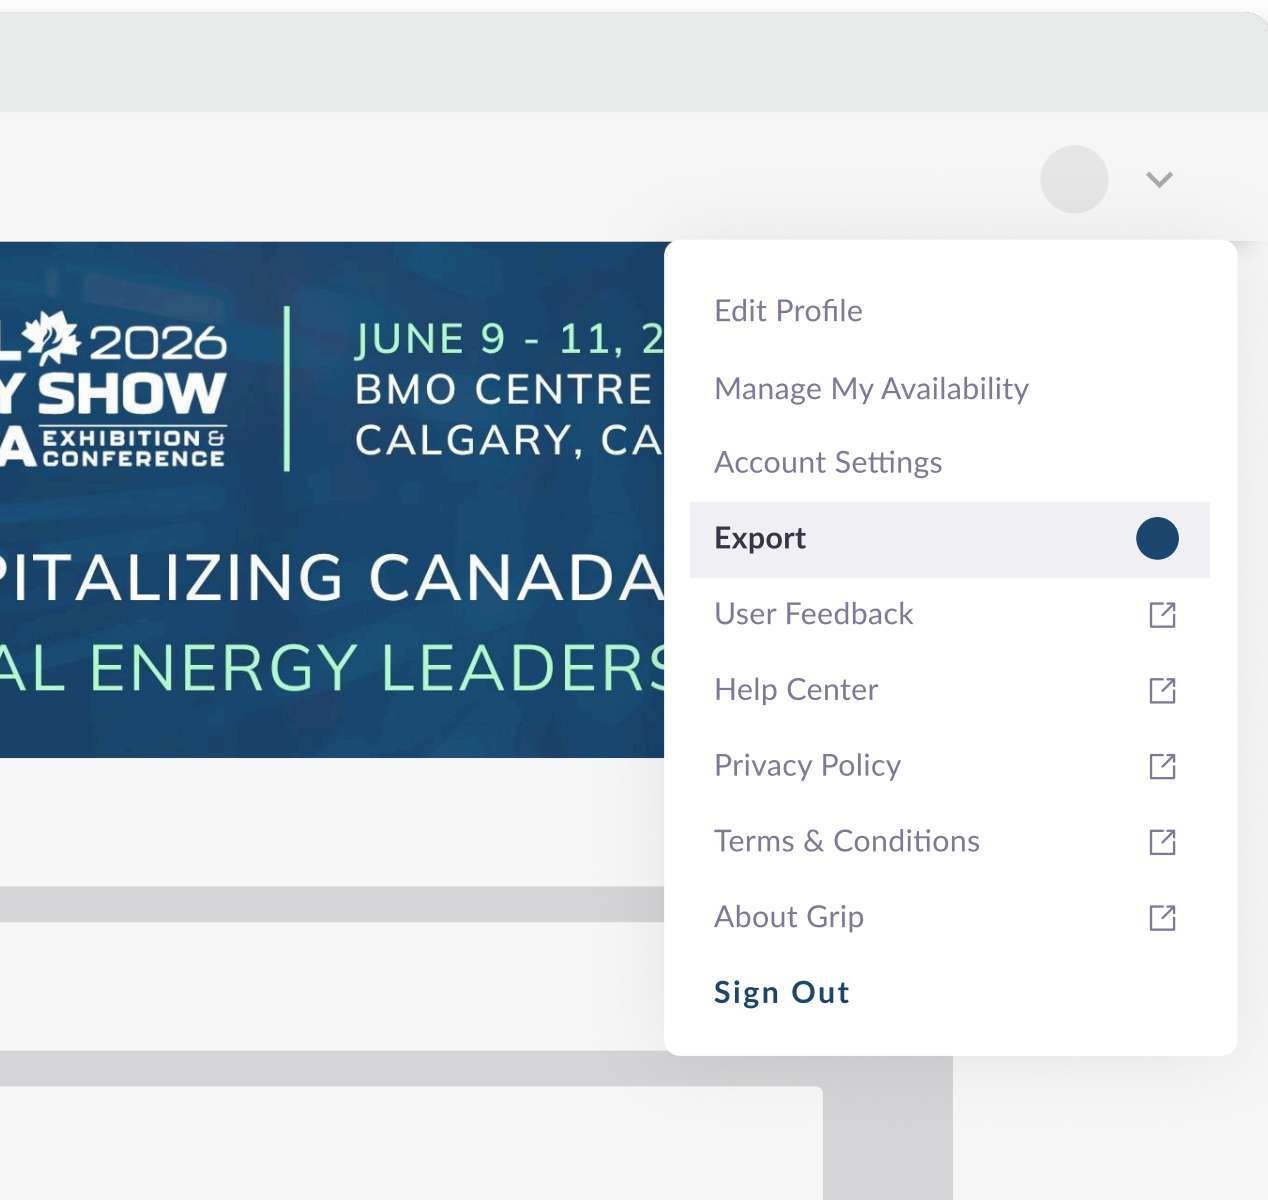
L 2026
Y SHOW
A EXHIBITION & CONFERENCE

JUNE 9 - 11, 2
BMO CENTRE
CALGARY, CA

PITALIZING CANADA
AL ENERGY LEADERS

Edit Profile
Manage My Availability
Account Settings
Export
User Feedback
Help Center
Privacy Policy
Terms & Conditions
About Grip
Sign Out